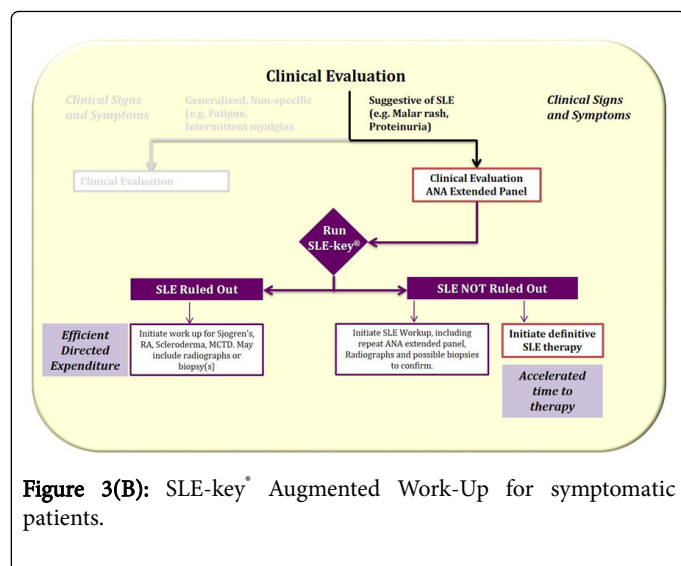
Clinical Evaluation

Clinical Signs and Symptoms

Generalized, Non-specific (e.g. Fatigue, Intermittent myalgias

Suggestive of SLE (e.g. Malar rash, Proteinuria)

Clinical Signs and Symptoms

Clinical Evaluation

Clinical Evaluation ANA Extended Panel

Run SLE-key®

SLE Ruled Out

SLE NOT Ruled Out

Efficient Directed Expenditure

Initiate work up for Sjogren's, RA, Scleroderma, MCTD. May include radiographs or biopsy(s)

Initiate SLE Workup, including repeat ANA extended panel, Radiographs and possible biopsies to confirm.

Initiate definitive SLE therapy

Accelerated time to therapy

Figure 3(B): SLE-key® Augmented Work-Up for symptomatic patients.